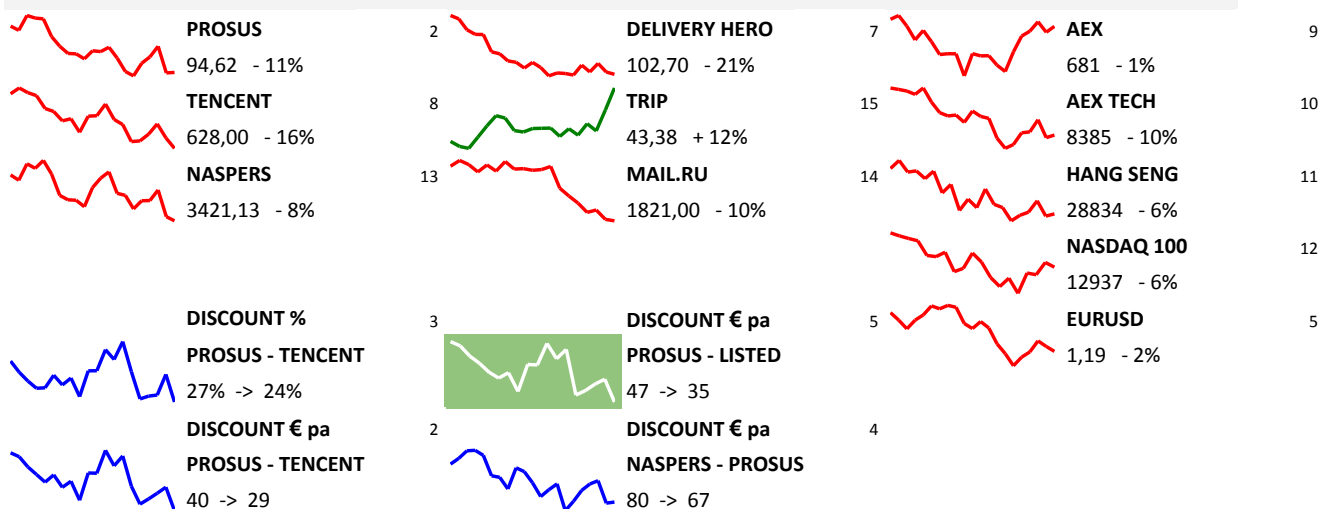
PROSUS 2
94,62 - 11%

TENCENT 8
628,00 - 16%

NASPERS 13
3421,13 - 8%

DELIVERY HERO 7
102,70 - 21%

TRIP 15
43,38 + 12%

MAIL.RU 14
1821,00 - 10%

AEX 9
681 - 1%

AEX TECH 10
8385 - 10%

HANG SENG 11
28834 - 6%

NASDAQ 100 12
12937 - 6%

DISCOUNT % 3
PROSUS - TENCENT
27% -> 24%

DISCOUNT € pa 2
PROSUS - TENCENT
40 -> 29

DISCOUNT € pa 5
PROSUS - LISTED
47 -> 35

DISCOUNT € pa 4
NASPERS - PROSUS
80 -> 67

EURUSD 5
1,19 - 2%